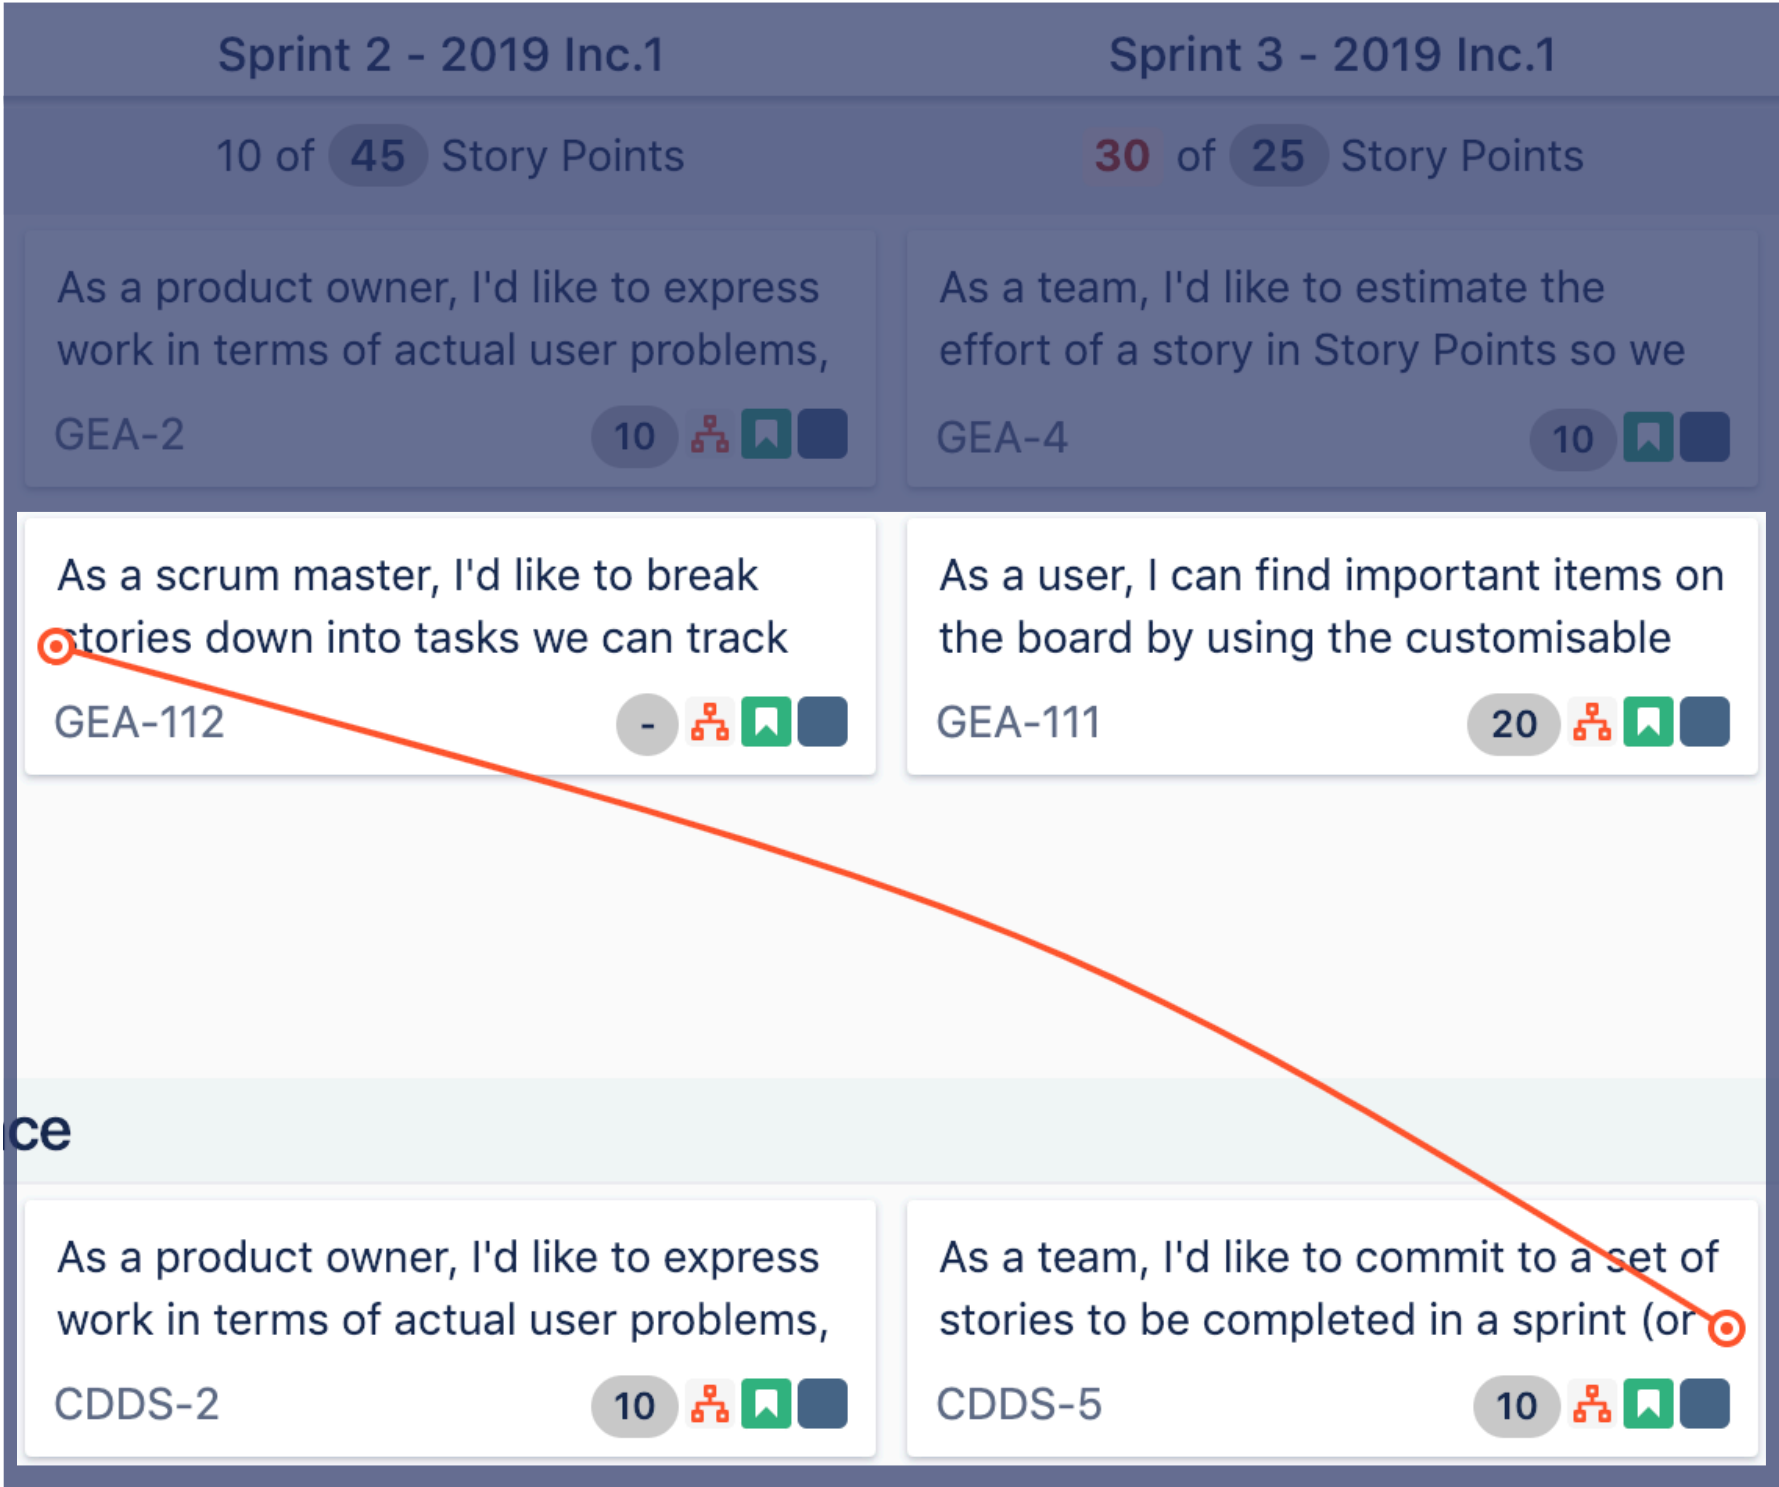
Sprint 2 - 2019 Inc.1

10 of 45 Story Points

Sprint 3 - 2019 Inc.1

30 of 25 Story Points

As a product owner, I'd like to express work in terms of actual user problems,

GEA-2

10

As a team, I'd like to estimate the effort of a story in Story Points so we

GEA-4

10

As a scrum master, I'd like to break stories down into tasks we can track

GEA-112

-

As a user, I can find important items on the board by using the customisable

GEA-111

20

ce

As a product owner, I'd like to express work in terms of actual user problems,

CDDS-2

10

As a team, I'd like to commit to a set of stories to be completed in a sprint (or

CDDS-5

10